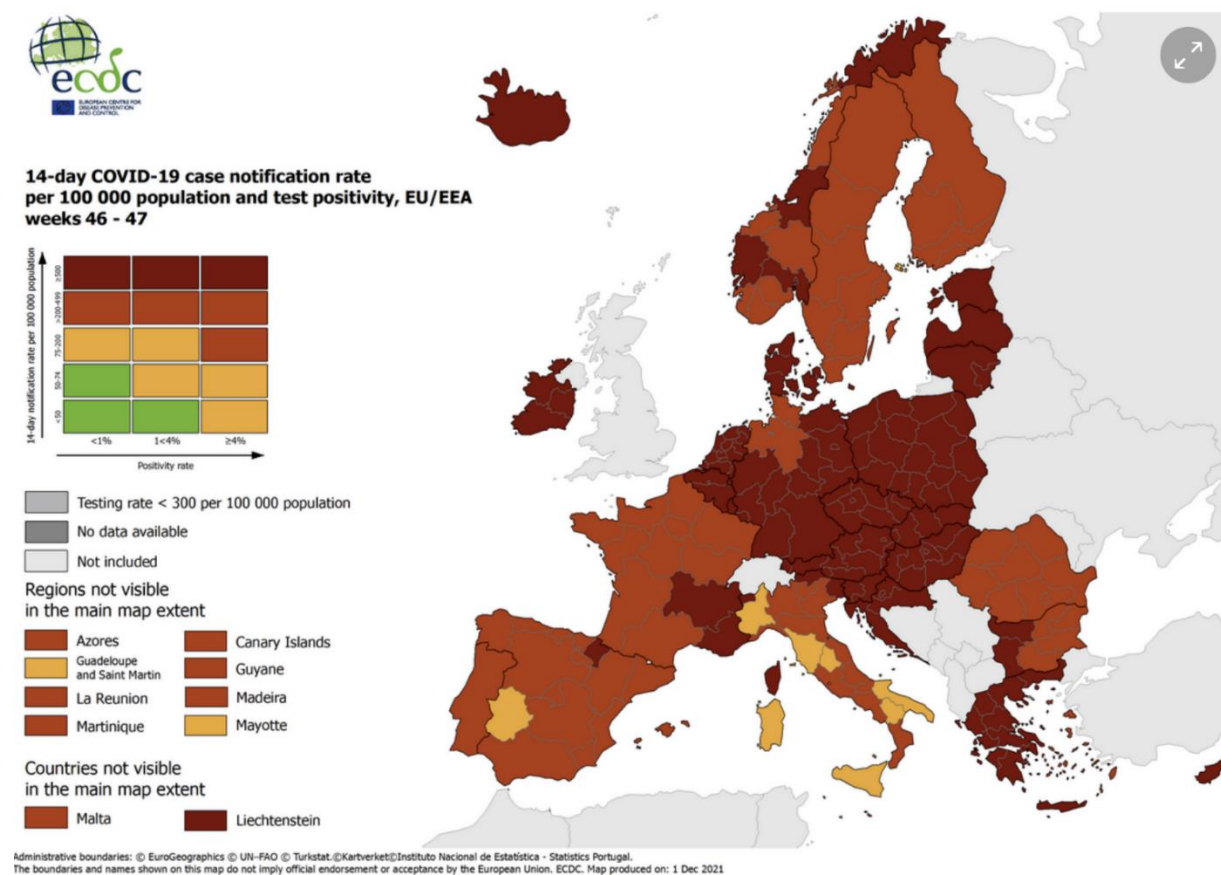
ecdc
EUROPEAN CENTRE FOR DISEASE PREVENTION AND CONTROL

14-day COVID-19 case notification rate per 100 000 population and test positivity, EU/EEA weeks 46 - 47

14-day notification rate per 100 000 population

≥500
>200-499
75-200
50-74
<50

<1%
1<4%
≥4%

Positivity rate

Testing rate < 300 per 100 000 population
No data available
Not included

Regions not visible in the main map extent

Azores
Canary Islands
Guadeloupe and Saint Martin
Guyane
La Reunion
Madeira
Martinique
Mayotte

Countries not visible in the main map extent

Malta
Liechtenstein

Administrative boundaries: © EuroGeographics © UN–FAO © Turkstat.©Kartverket©Instituto Nacional de Estatística - Statistics Portugal.
The boundaries and names shown on this map do not imply official endorsement or acceptance by the European Union. ECDC. Map produced on: 1 Dec 2021